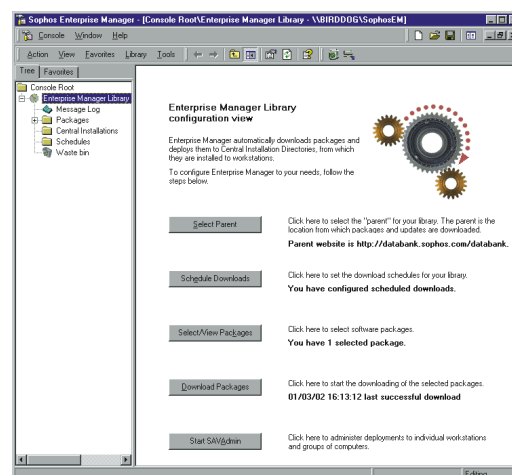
Sophos Enterprise Manager - [Console Root\Enterprise Manager Library - \\BIRDDOG\SophosEM]

Console Window Help

Action View Favorites Library Tools

Tree Favorites

Console Root
Enterprise Manager Library
Message Log
Packages
Central Installations
Schedules
Waste bin

Enterprise Manager Library configuration view

Enterprise Manager automatically downloads packages and deploys them to Central Installation Directories, from which they are installed to workstations.

To configure Enterprise Manager to your needs, follow the steps below.

Select Parent

Click here to select the "parent" for your library. The parent is the location from which packages and updates are downloaded.

Parent website is http://databank.sophos.com/databank.

Schedule Downloads

Click here to set the download schedules for your library.

You have configured scheduled downloads.

Select/View Packages

Click here to select software packages.

You have 1 selected package.

Download Packages

Click here to start the downloading of the selected packages.

01/03/02 16:13:12 last successful download

Start SAVAdmin

Click here to administer deployments to individual workstations and groups of computers.

Editing